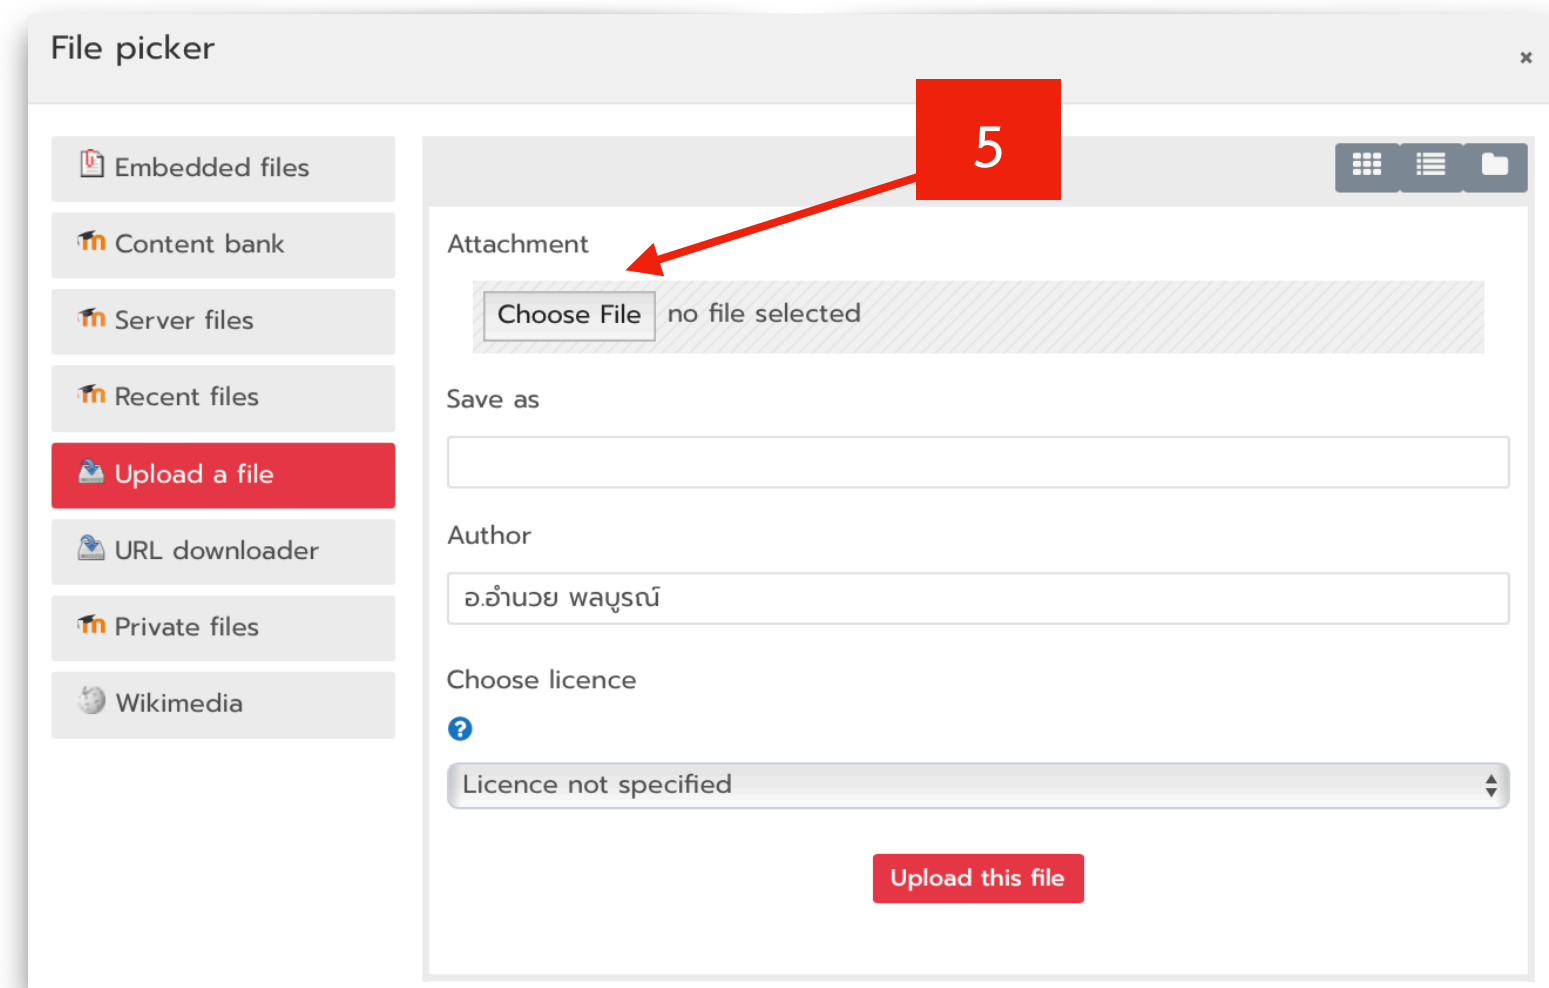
File picker

×

Embedded files

Content bank

Server files

Recent files

Upload a file

URL downloader

Private files

Wikimedia

5

Attachment

Choose File no file selected

Save as

Author

อ.อำนวย พลบูรณ์

Choose licence

Licence not specified

Upload this file